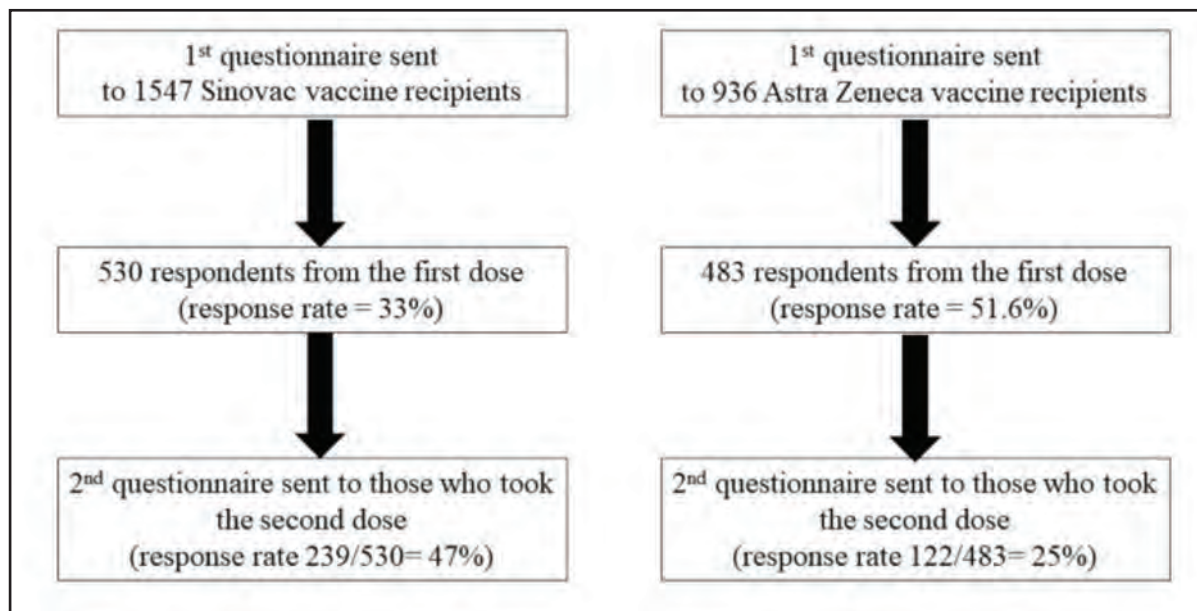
1$^{st}$ questionnaire sent to 1547 Sinovac vaccine recipients

530 respondents from the first dose (response rate = 33%)

2$^{nd}$ questionnaire sent to those who took the second dose (response rate 239/530= 47%)

1$^{st}$ questionnaire sent to 936 Astra Zeneca vaccine recipients

483 respondents from the first dose (response rate = 51.6%)

2$^{nd}$ questionnaire sent to those who took the second dose (response rate 122/483= 25%)